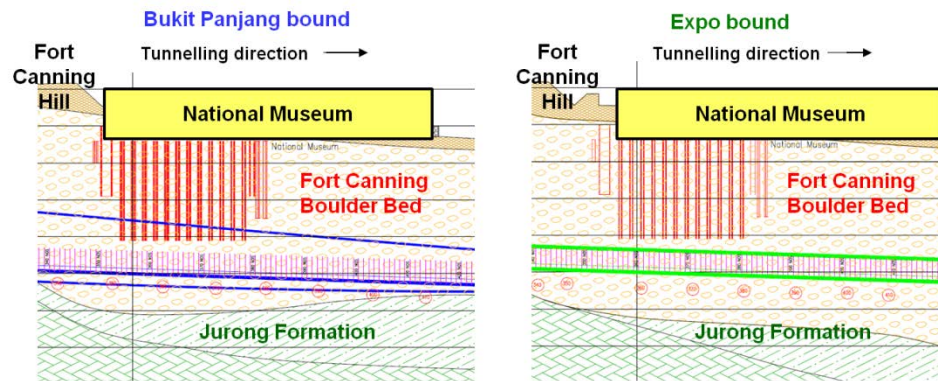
Bukit Panjang bound

Fort Canning Hill

Tunnelling direction →

National Museum

National Museum

Fort Canning Boulder Bed

Jurong Formation

Expo bound

Fort Canning Hill

Tunnelling direction →

National Museum

National Museum

Fort Canning Boulder Bed

Jurong Formation